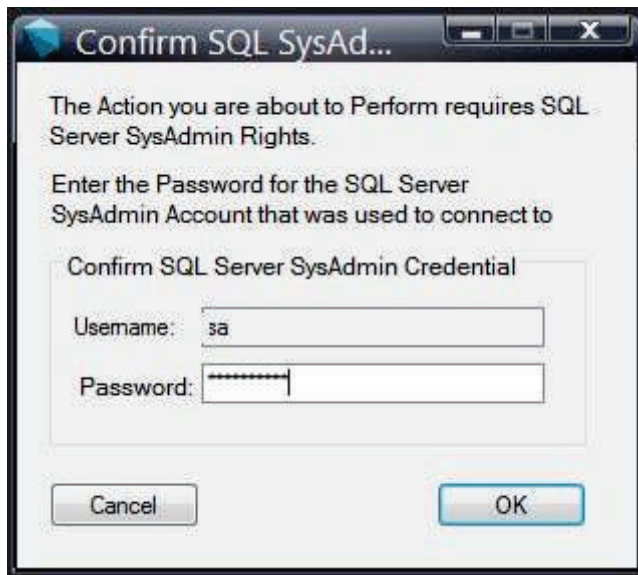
Confirm SQL SysAd...

The Action you are about to Perform requires SQL Server SysAdmin Rights.

Enter the Password for the SQL Server SysAdmin Account that was used to connect to

Confirm SQL Server SysAdmin Credential

Username: sa

Password: ***********

Cancel

OK